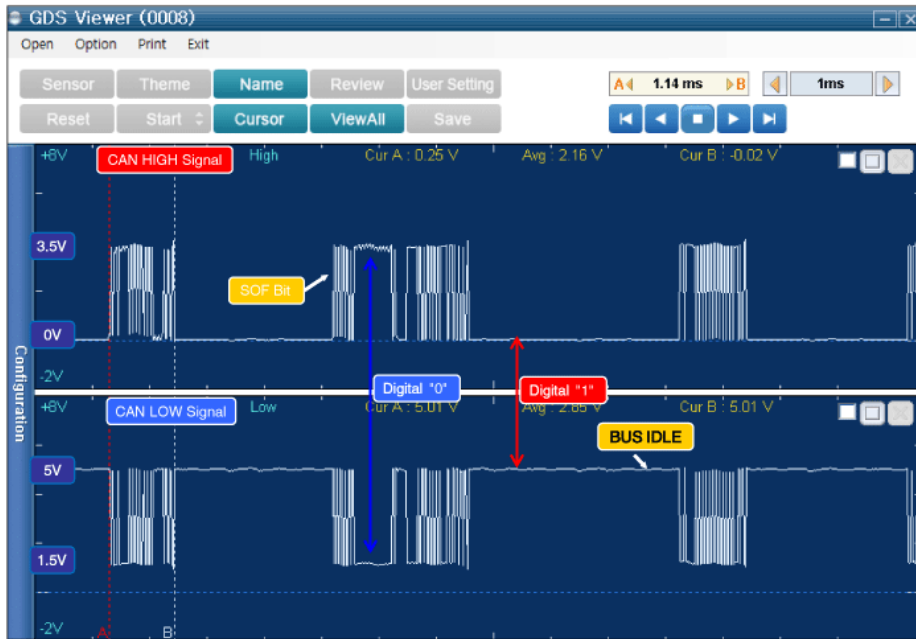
GDS Viewer (0008)

Open Option Print Exit

Sensor Theme Name Review User Setting
Reset Start Cursor ViewAll Save

A 1.14 ms B 1ms

+8V CAN HIGH Signal High Cur A : 0.25 V Avg : 2.16 V Cur B : -0.02 V

3.5V

SOF Bit

0V

-2V

Configuration

Digital "0" Digital "1"

+8V CAN LOW Signal Low Cur A : 5.01 V Avg : 2.65 V Cur B : 5.01 V

BUS IDLE

5V

1.5V

-2V A B